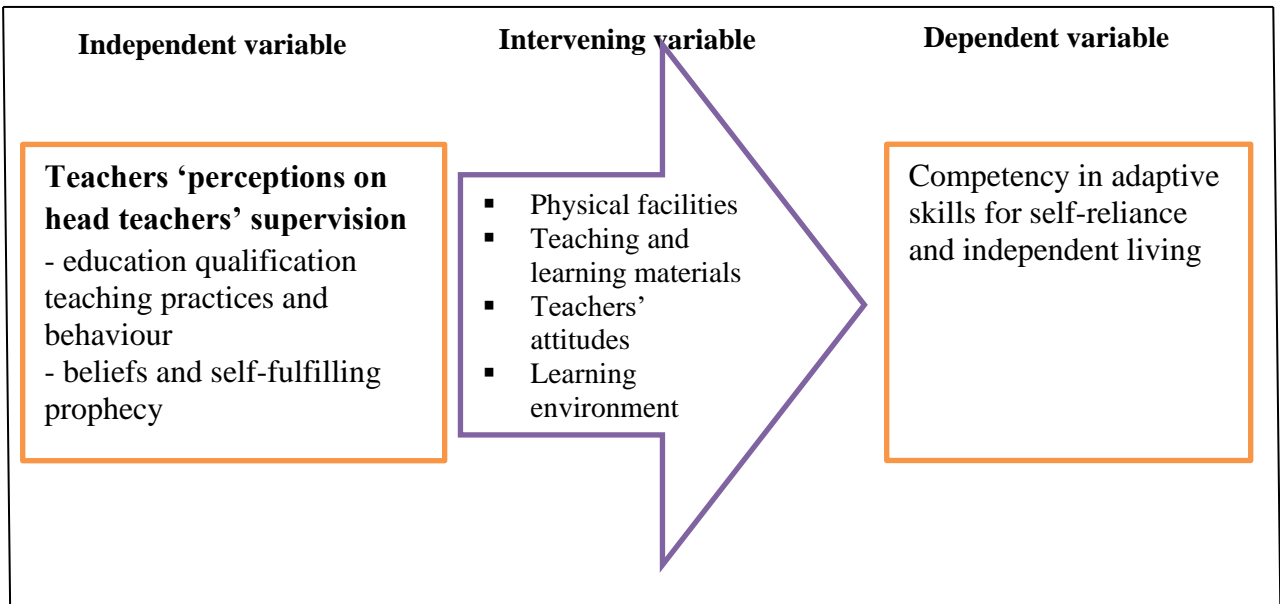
Independent variable

Intervening variable

Dependent variable

Teachers ‘perceptions on head teachers’ supervision
- education qualification teaching practices and behaviour
- beliefs and self-fulfilling prophecy

▪ Physical facilities
▪ Teaching and learning materials
▪ Teachers’ attitudes
▪ Learning environment

Competency in adaptive skills for self-reliance and independent living